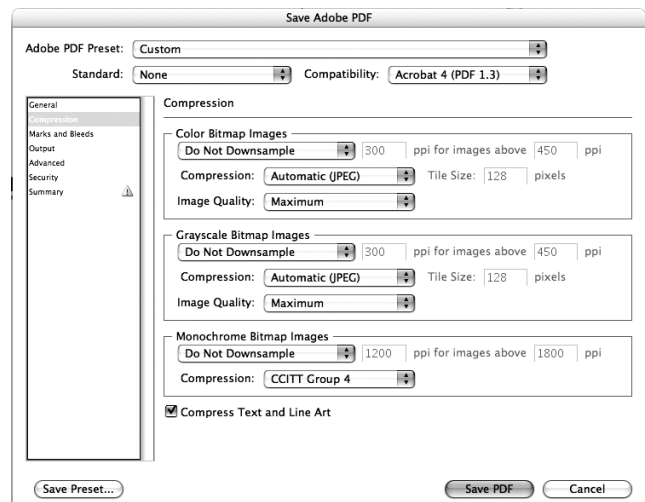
Save Adobe PDF

Adobe PDF Preset: Custom

Standard: None

Compatibility: Acrobat 4 (PDF 1.3)

General
Compression
Marks and Bleeds
Output
Advanced
Security
Summary

Compression

Color Bitmap Images
Do Not Downsample 300 ppi for images above 450 ppi
Compression: Automatic (JPEG) Tile Size: 128 pixels
Image Quality: Maximum

Grayscale Bitmap Images
Do Not Downsample 300 ppi for images above 450 ppi
Compression: Automatic (JPEG) Tile Size: 128 pixels
Image Quality: Maximum

Monochrome Bitmap Images
Do Not Downsample 1200 ppi for images above 1800 ppi
Compression: CCITT Group 4

Compress Text and Line Art

Save Preset...

Save PDF Cancel